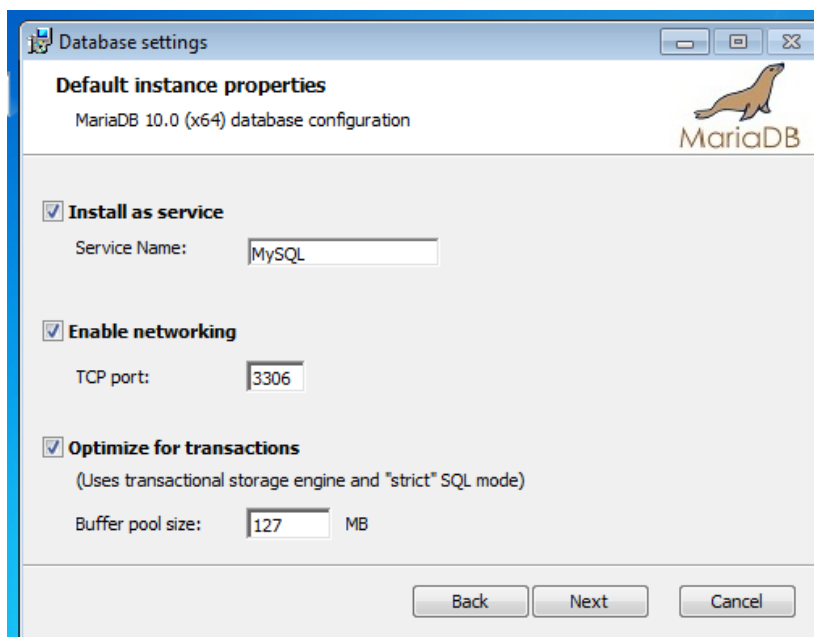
Database settings

Default instance properties

MariaDB 10.0 (x64) database configuration

MariaDB

Install as service

Service Name: MySQL

Enable networking

TCP port: 3306

Optimize for transactions

(Uses transactional storage engine and "strict" SQL mode)

Buffer pool size: 127 MB

Back Next Cancel